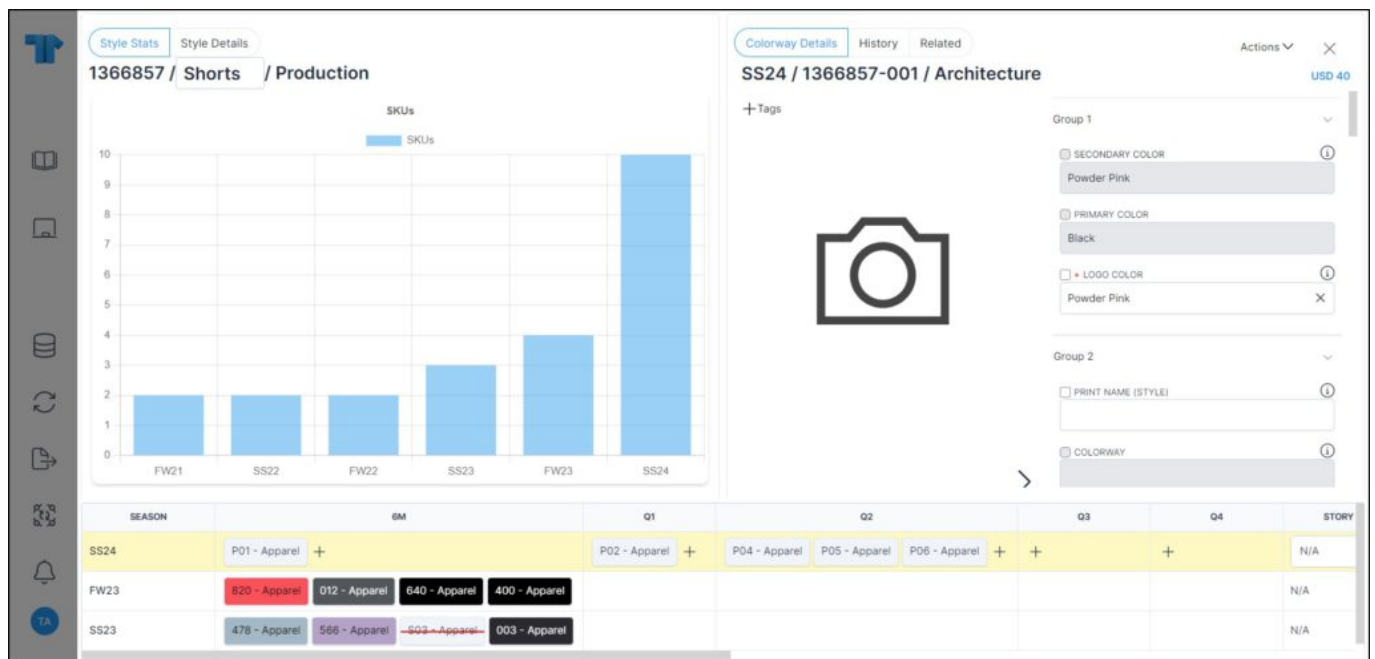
TA

Style Stats Style Details

1366857 / Shorts / Production

SKUs

SKUs

10
9
8
7
6
5
4
3
2
1
0

FW21 SS22 FW22 SS23 FW23 SS24

Colorway Details History Related

Actions

SS24 / 1366857-001 / Architecture

USD 40

+Tags

Group 1

SECONDARY COLOR
Powder Pink

PRIMARY COLOR
Black

* LOGO COLOR
Powder Pink

Group 2

PRINT NAME (STYLE)

COLORWAY

| SEASON | 6M | Q1 | Q2 | Q3 | Q4 | STORY |
|---|---|---|---|---|---|---|
| SS24 | P01 - Apparel + | P02 - Apparel + | P04 - Apparel P05 - Apparel P06 - Apparel + + | | + | N/A |
| FW23 | 820 - Apparel 012 - Apparel 640 - Apparel 400 - Apparel | | | | | N/A |
| SS23 | 478 - Apparel 566 - Apparel ~~S03 - Apparel~~ 003 - Apparel | | | | | N/A |